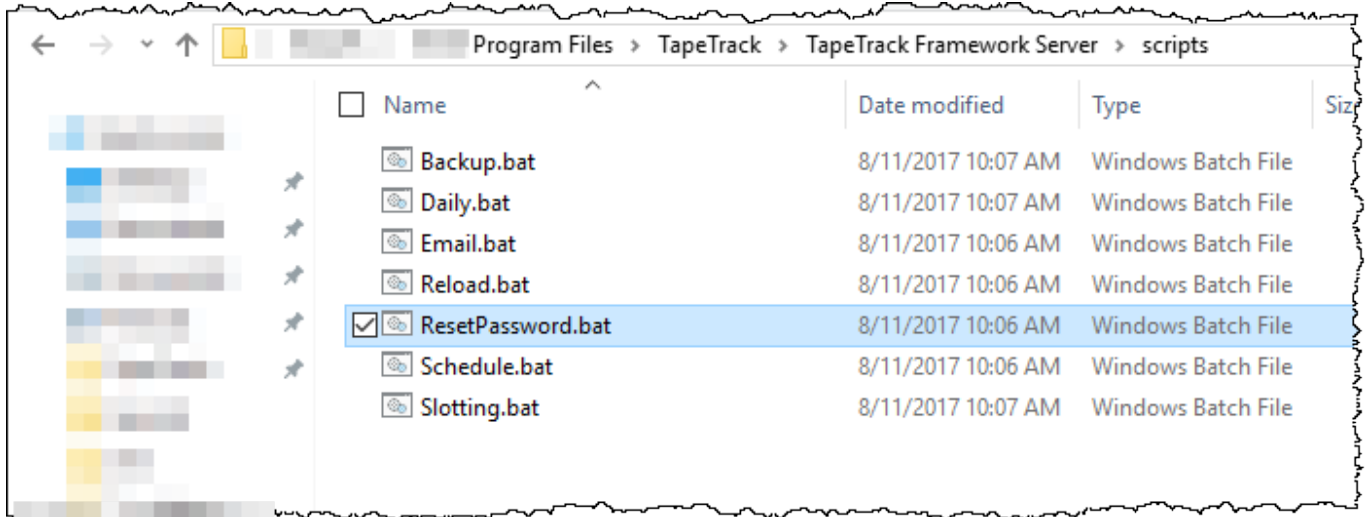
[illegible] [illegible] Program Files > TapeTrack > TapeTrack Framework Server > scripts

| Name | Date modified | Type | Siz |
|---|---|---|---|
| Backup.bat | 8/11/2017 10:07 AM | Windows Batch File | |
| Daily.bat | 8/11/2017 10:07 AM | Windows Batch File | |
| Email.bat | 8/11/2017 10:06 AM | Windows Batch File | |
| Reload.bat | 8/11/2017 10:06 AM | Windows Batch File | |
| ResetPassword.bat | 8/11/2017 10:06 AM | Windows Batch File | |
| Schedule.bat | 8/11/2017 10:06 AM | Windows Batch File | |
| Slotting.bat | 8/11/2017 10:07 AM | Windows Batch File | |